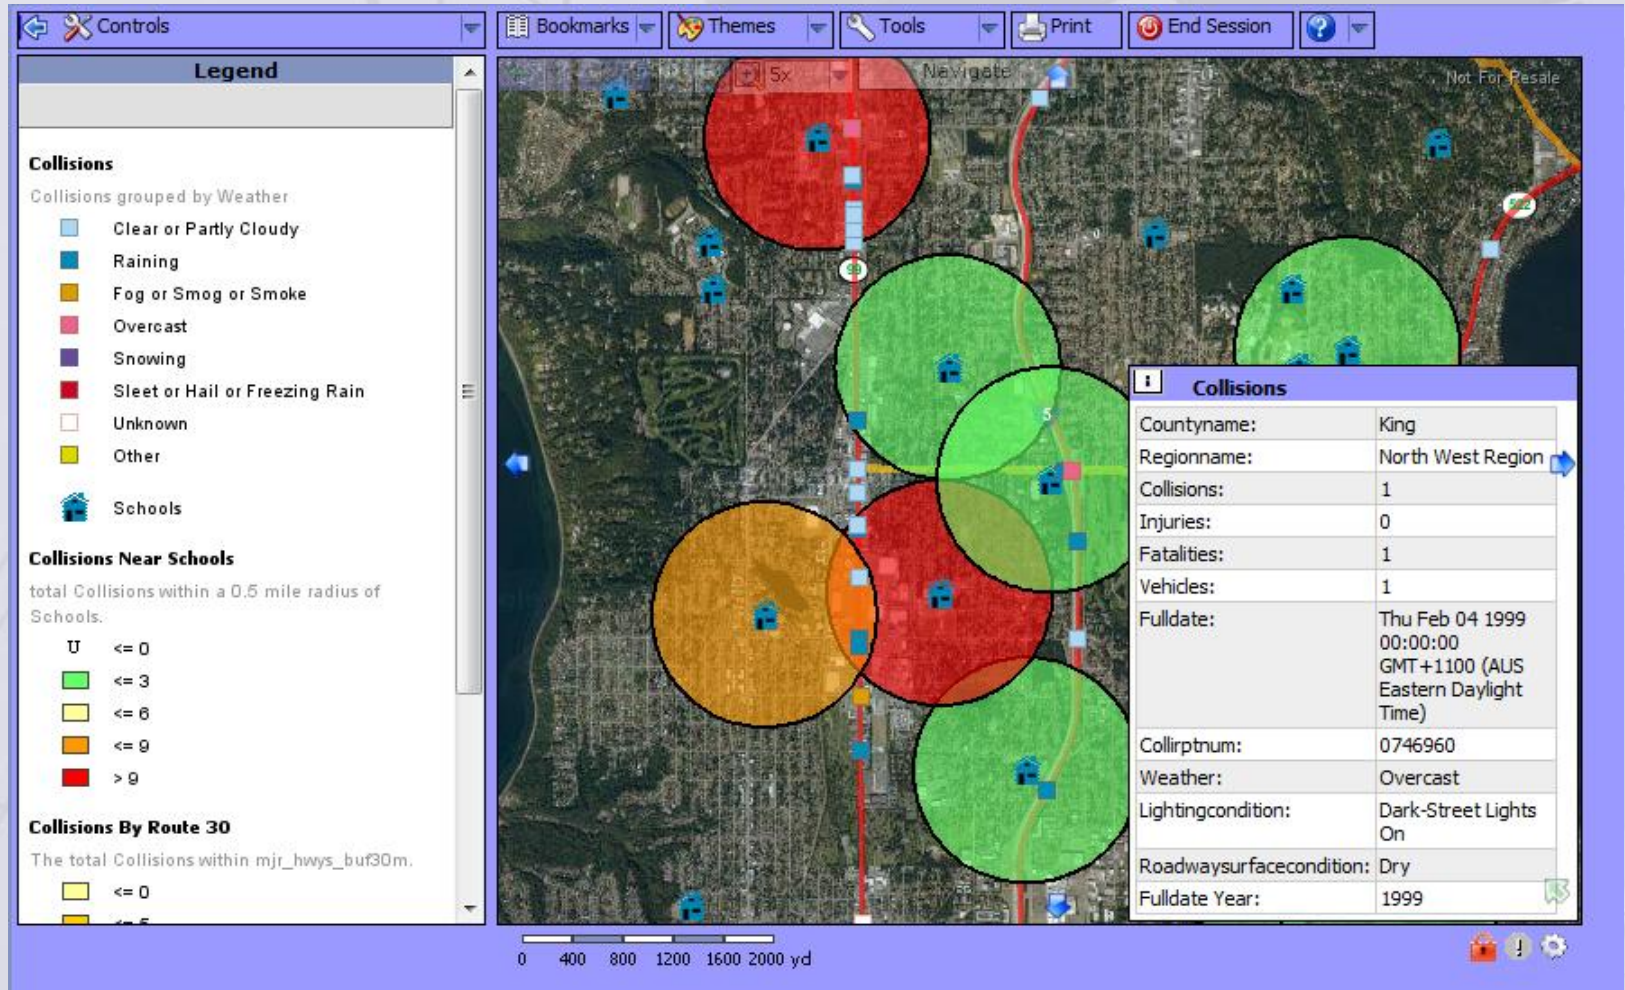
Controls | Bookmarks | Themes | Tools | Print | End Session

Legend

Collisions

Collisions grouped by Weather

Clear or Partly Cloudy

Raining

Fog or Smog or Smoke

Overcast

Snowing

Sleet or Hail or Freezing Rain

Unknown

Other

Schools

Collisions Near Schools

total Collisions within a 0.5 mile radius of Schools.

U <= 0

<= 3

<= 6

<= 9

> 9

Collisions By Route 30

The total Collisions within mjr_hwys_buf30m.

<= 0

5x Navigate

Not For Resale

Collisions

| Countyname: | King |
|---|---|
| Regionname: | North West Region |
| Collisions: | 1 |
| Injuries: | 0 |
| Fatalities: | 1 |
| Vehicles: | 1 |
| Fulldate: | Thu Feb 04 1999 00:00:00 GMT+1100 (AUS Eastern Daylight Time) |
| Collirptnum: | 0746960 |
| Weather: | Overcast |
| Lightingcondition: | Dark-Street Lights On |
| Roadwaysurfacecondition: | Dry |
| Fulldate Year: | 1999 |

0 400 800 1200 1600 2000 yd